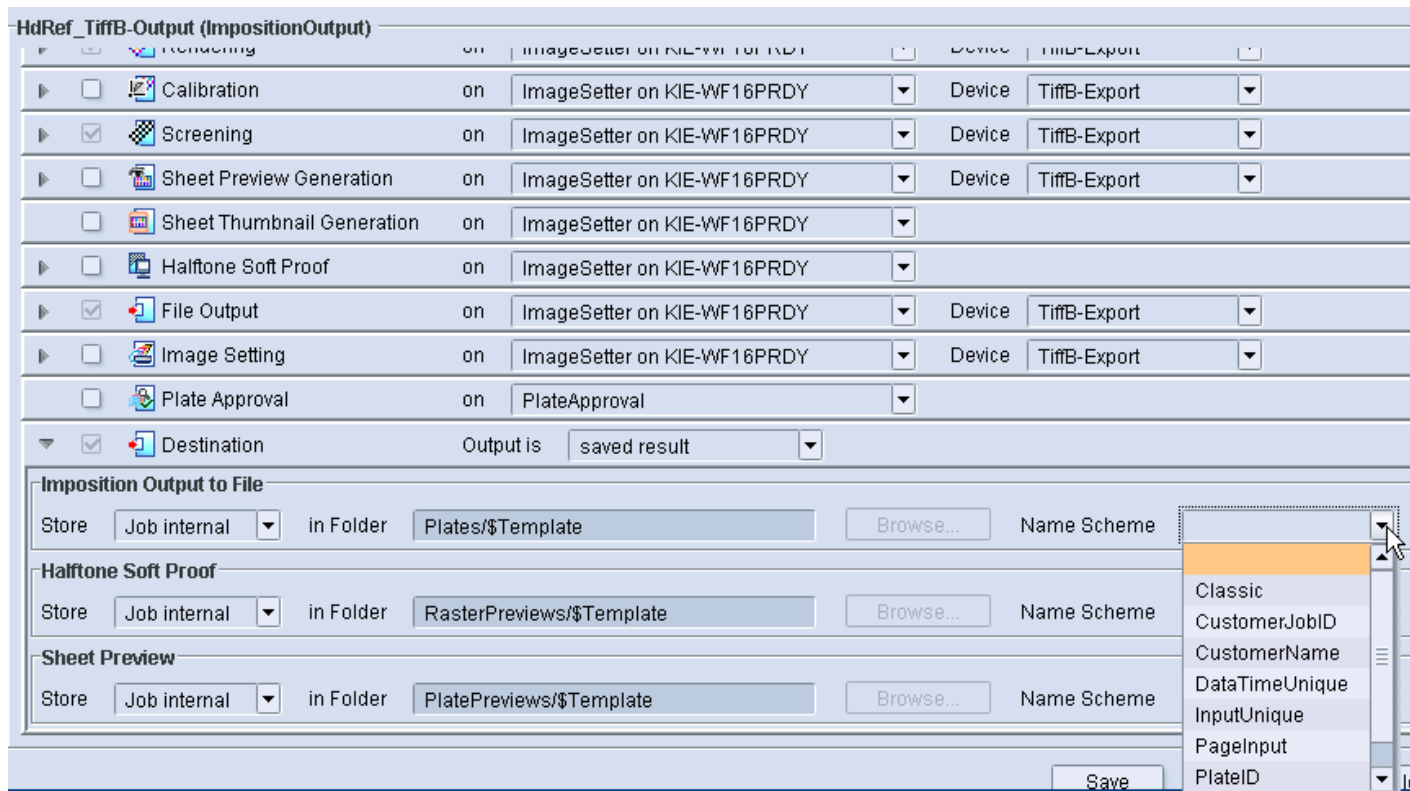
HdRef_TiffB-Output (ImpositionOutput)

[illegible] on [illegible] Device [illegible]

Calibration on ImageSetter on KIE-WF16PRDY Device TiffB-Export

Screening on ImageSetter on KIE-WF16PRDY Device TiffB-Export

Sheet Preview Generation on ImageSetter on KIE-WF16PRDY Device TiffB-Export

Sheet Thumbnail Generation on ImageSetter on KIE-WF16PRDY

Halftone Soft Proof on ImageSetter on KIE-WF16PRDY

File Output on ImageSetter on KIE-WF16PRDY Device TiffB-Export

Image Setting on ImageSetter on KIE-WF16PRDY Device TiffB-Export

Plate Approval on PlateApproval

Destination Output is saved result

Imposition Output to File

Store Job internal in Folder Plates/$Template Browse... Name Scheme

Halftone Soft Proof

Store Job internal in Folder RasterPreviews/$Template Browse... Name Scheme

Sheet Preview

Store Job internal in Folder PlatePreviews/$Template Browse... Name Scheme

Classic
CustomerJobID
CustomerName
DataTimeUnique
InputUnique
PageInput
PlateID

Save